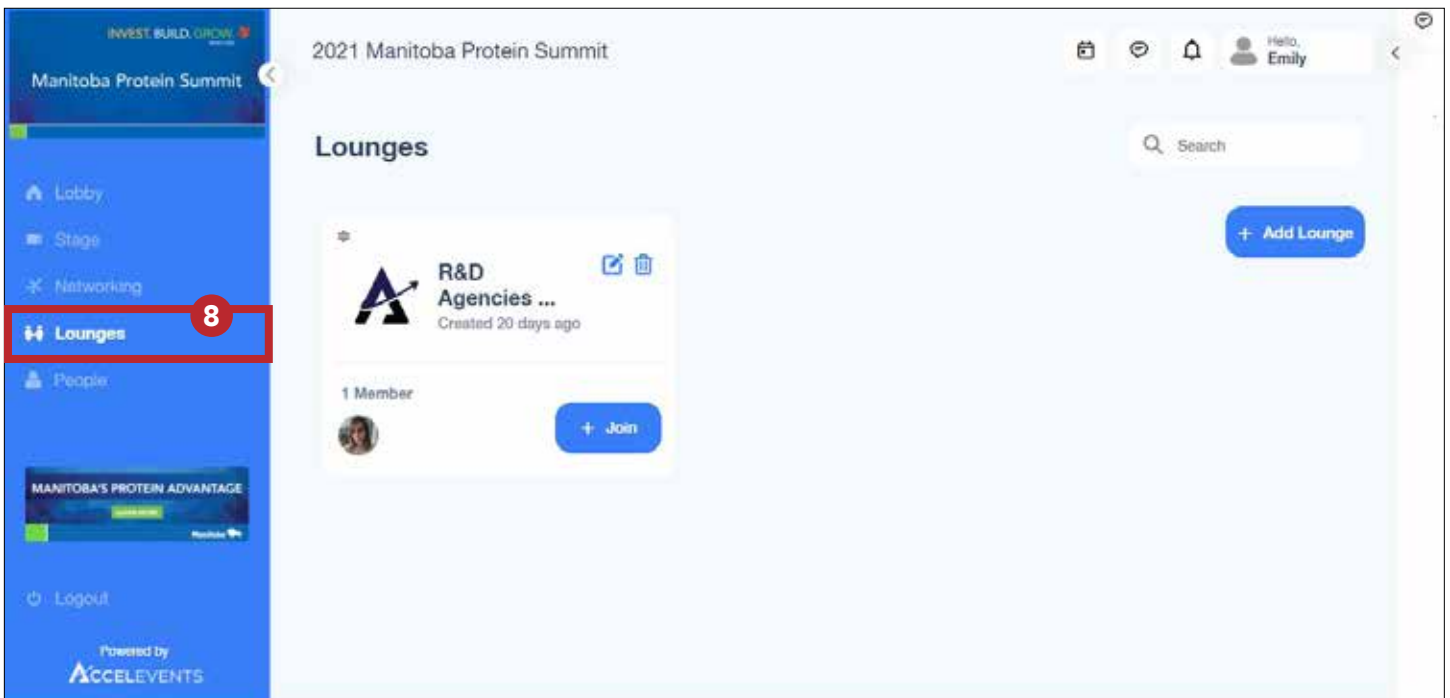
INVEST. BUILD. GROW.

Manitoba Protein Summit

Lobby
Stage
Networking
Lounges
People

8

MANITOBA'S PROTEIN ADVANTAGE

Logout

Powered by
ACCELEVENTS

2021 Manitoba Protein Summit

Hello,
Emily

Lounges

Search

+ Add Lounge

R&D Agencies ...
Created 20 days ago

1 Member

+ Join